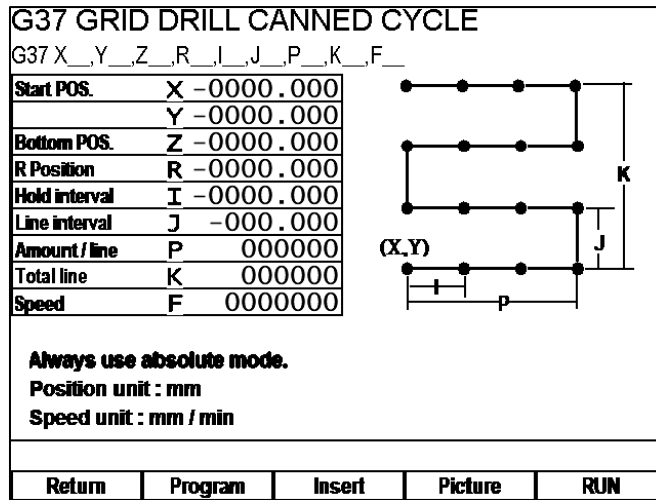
G37 GRID DRILL CANNED CYCLE

G37 X__,Y__,Z__,R__,I__,J__,P__,K__,F__

| | | |
|---|---|---|
| Start POS. | X | -0000.000 |
| | Y | -0000.000 |
| Bottom POS. | Z | -0000.000 |
| R Position | R | -0000.000 |
| Hold interval | I | -0000.000 |
| Line interval | J | -000.000 |
| Amount / line | P | 000000 |
| Total line | K | 000000 |
| Speed | F | 0000000 |

K

J

(X,Y)

I

P

Always use absolute mode.

Position unit : mm

Speed unit : mm / min

Return | Program | Insert | Picture | RUN